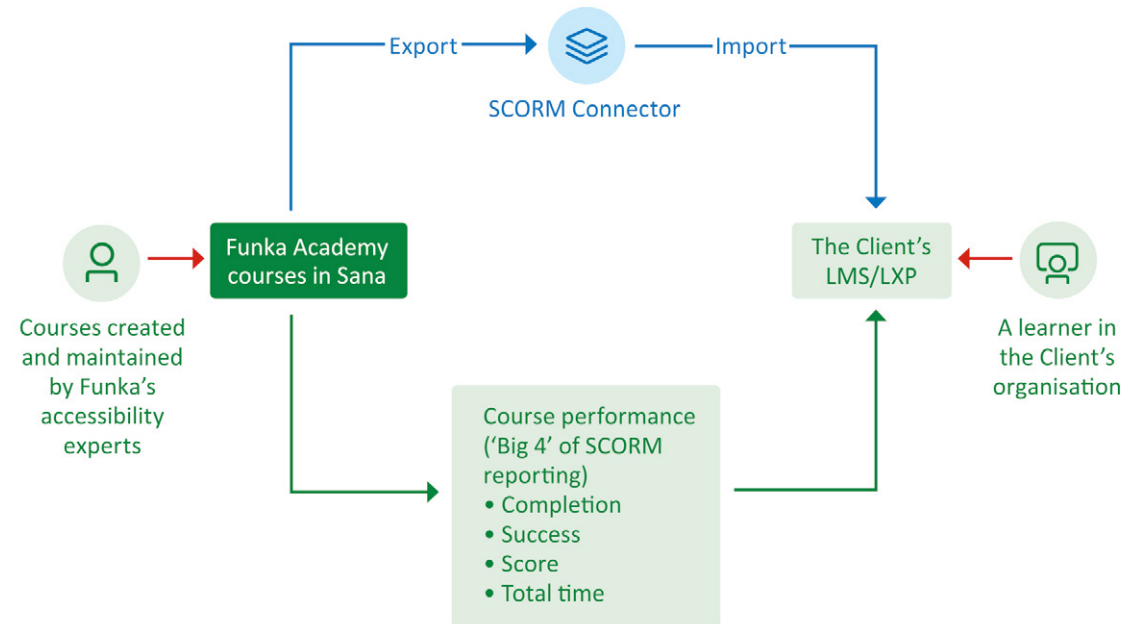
Export

SCORM Connector

Import

Courses created and maintained by Funka's accessibility experts

Funka Academy courses in Sana

The Client's LMS/LXP

A learner in the Client's organisation

Course performance ('Big 4' of SCORM reporting)
• Completion
• Success
• Score
• Total time